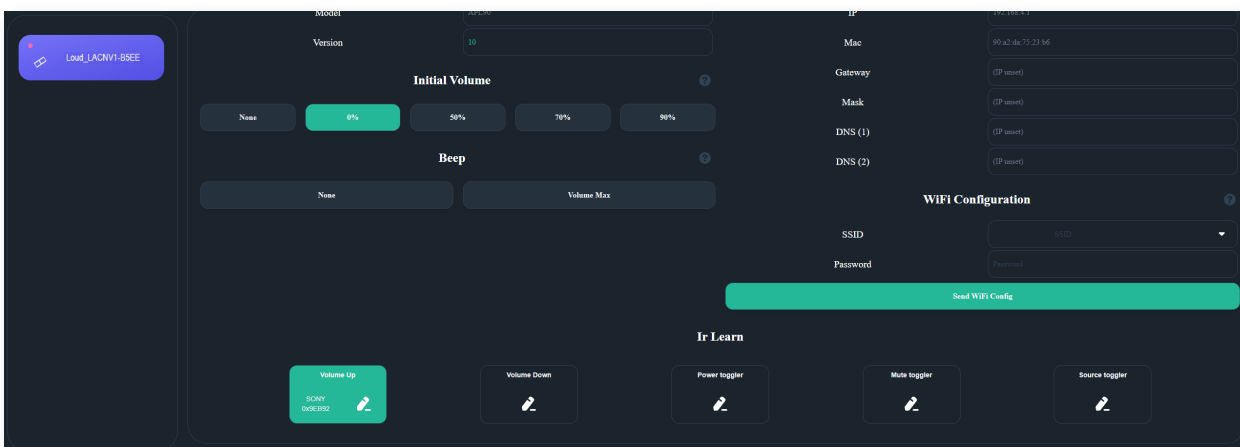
Loud_LACNV1-B5EE

Model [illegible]

Version 10

Initial Volume

None

0%

50%

70%

90%

Beep

None

Volume Max

IP 192.168.4.1

Mac 90:a2:da:75:23:b6

Gateway (IP unset)

Mask (IP unset)

DNS (1) (IP unset)

DNS (2) (IP unset)

WiFi Configuration

SSID SSID

Password Password

Send WiFi Config

Ir Learn

Volume Up
SONY
0x9EB92

Volume Down

Power toggler

Mute toggler

Source toggler